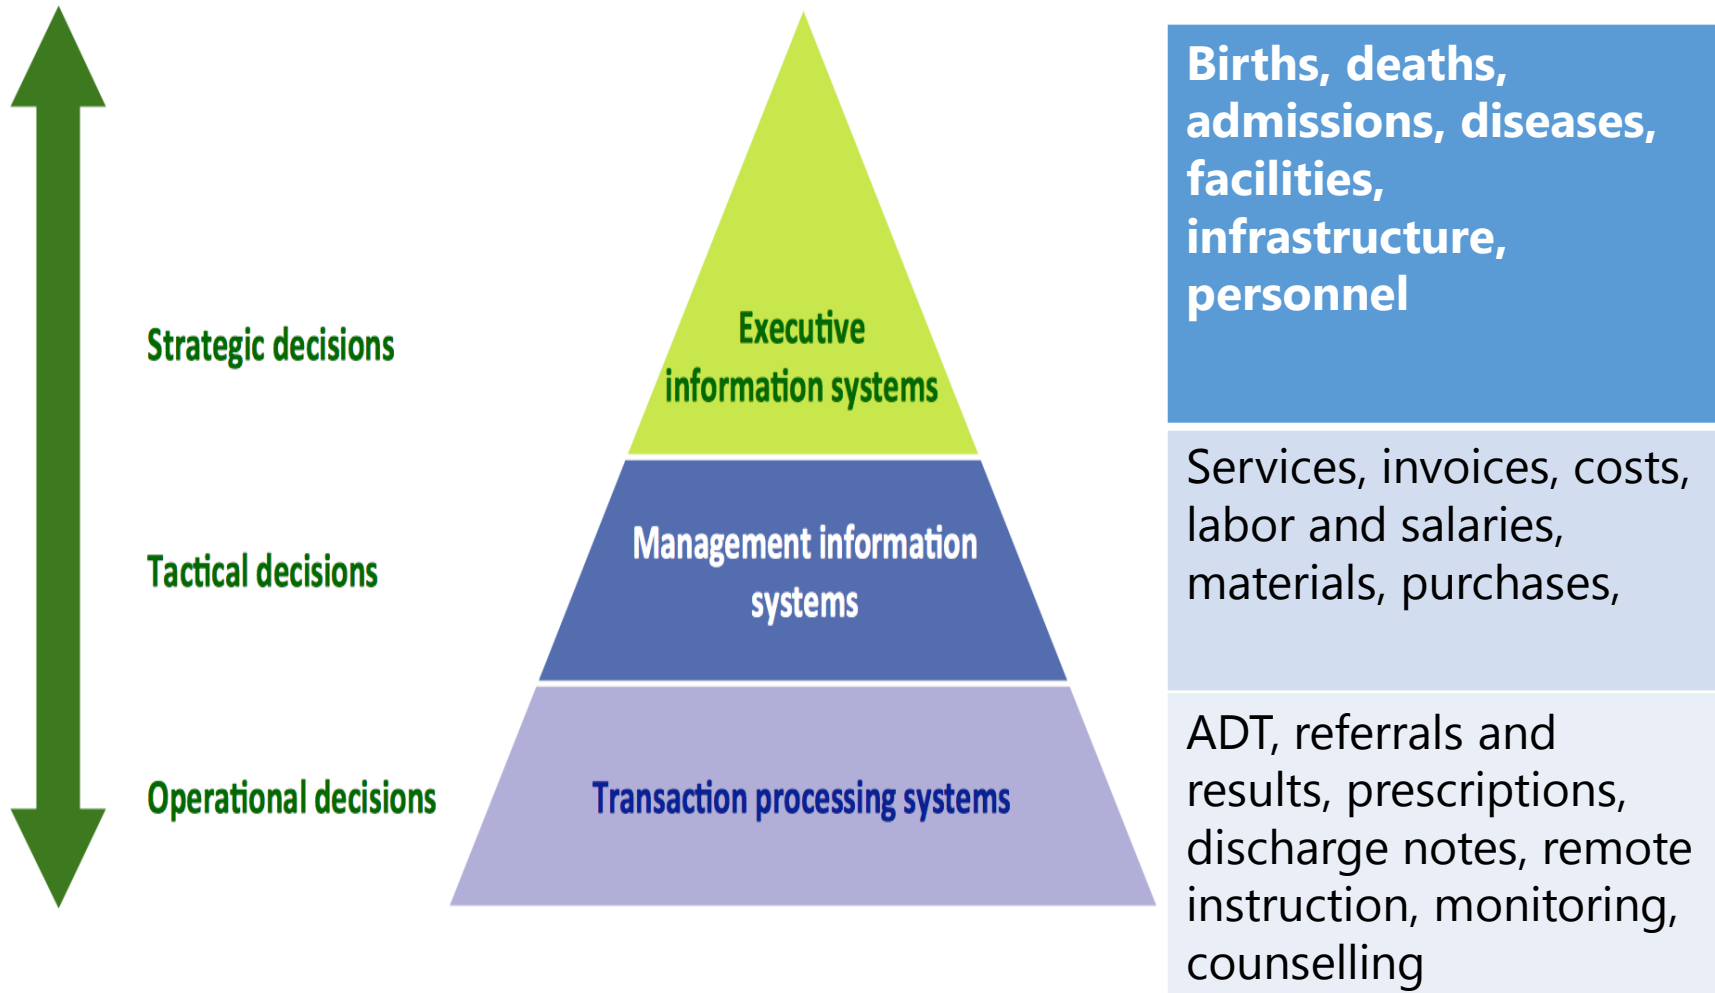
Strategic decisions

Tactical decisions

Operational decisions

Executive information systems

Management information systems

Transaction processing systems

Births, deaths, admissions, diseases, facilities, infrastructure, personnel

Services, invoices, costs, labor and salaries, materials, purchases,

ADT, referrals and results, prescriptions, discharge notes, remote instruction, monitoring, counselling